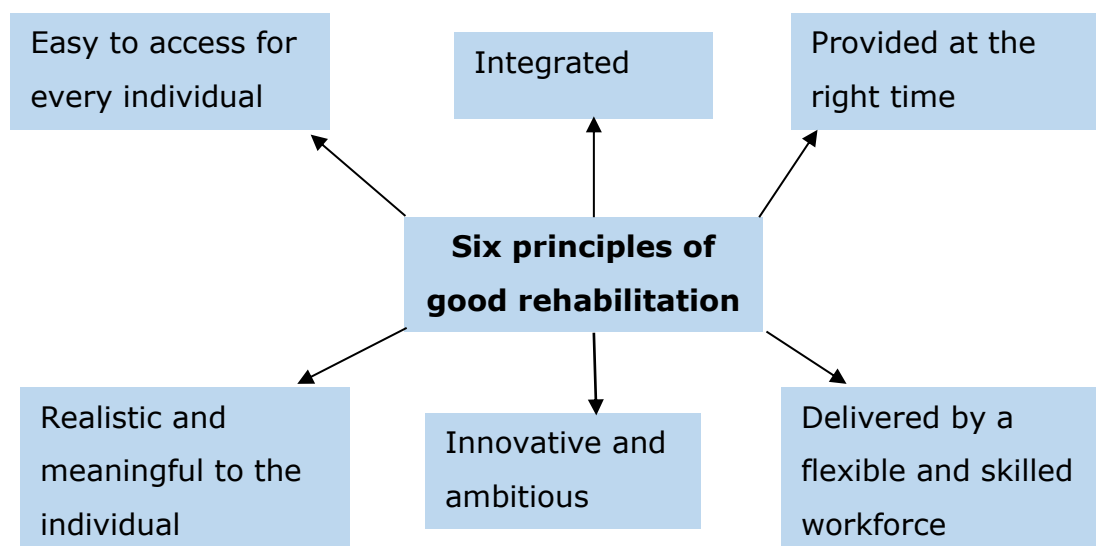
Easy to access for every individual

Integrated

Provided at the right time

Six principles of good rehabilitation

Realistic and meaningful to the individual

Innovative and ambitious

Delivered by a flexible and skilled workforce